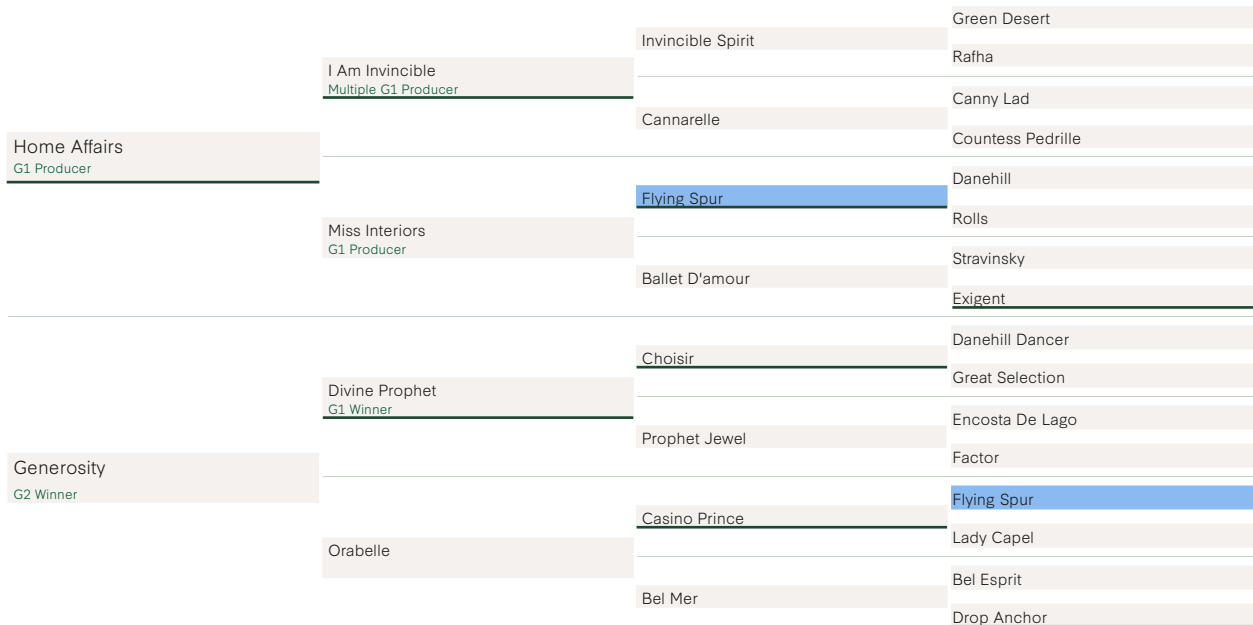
Home Affairs
G1 Producer

I Am Invincible
Multiple G1 Producer

Invincible Spirit

Green Desert

Rafha

Cannarelle

Canny Lad

Countess Pedrille

Miss Interiors
G1 Producer

Flying Spur

Danehill

Rolls

Ballet D'amour

Stravinsky

Exigent

Generosity
G2 Winner

Divine Prophet
G1 Winner

Choisir

Danehill Dancer

Great Selection

Prophet Jewel

Encosta De Lago

Factor

Orabelle

Casino Prince

Flying Spur

Lady Capel

Bel Mer

Bel Esprit

Drop Anchor